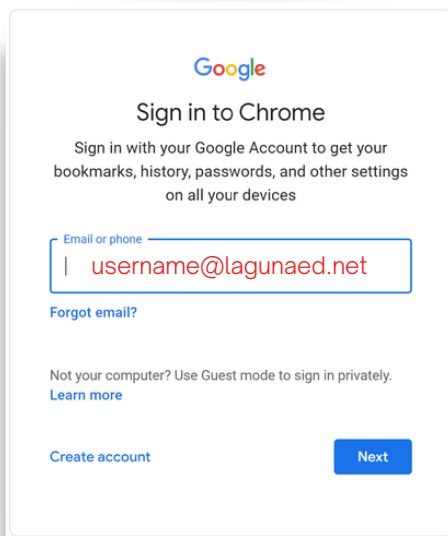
Google

Sign in to Chrome

Sign in with your Google Account to get your bookmarks, history, passwords, and other settings on all your devices

Email or phone

username@lagunaed.net

Forgot email?

Not your computer? Use Guest mode to sign in privately.
Learn more

Create account

Next